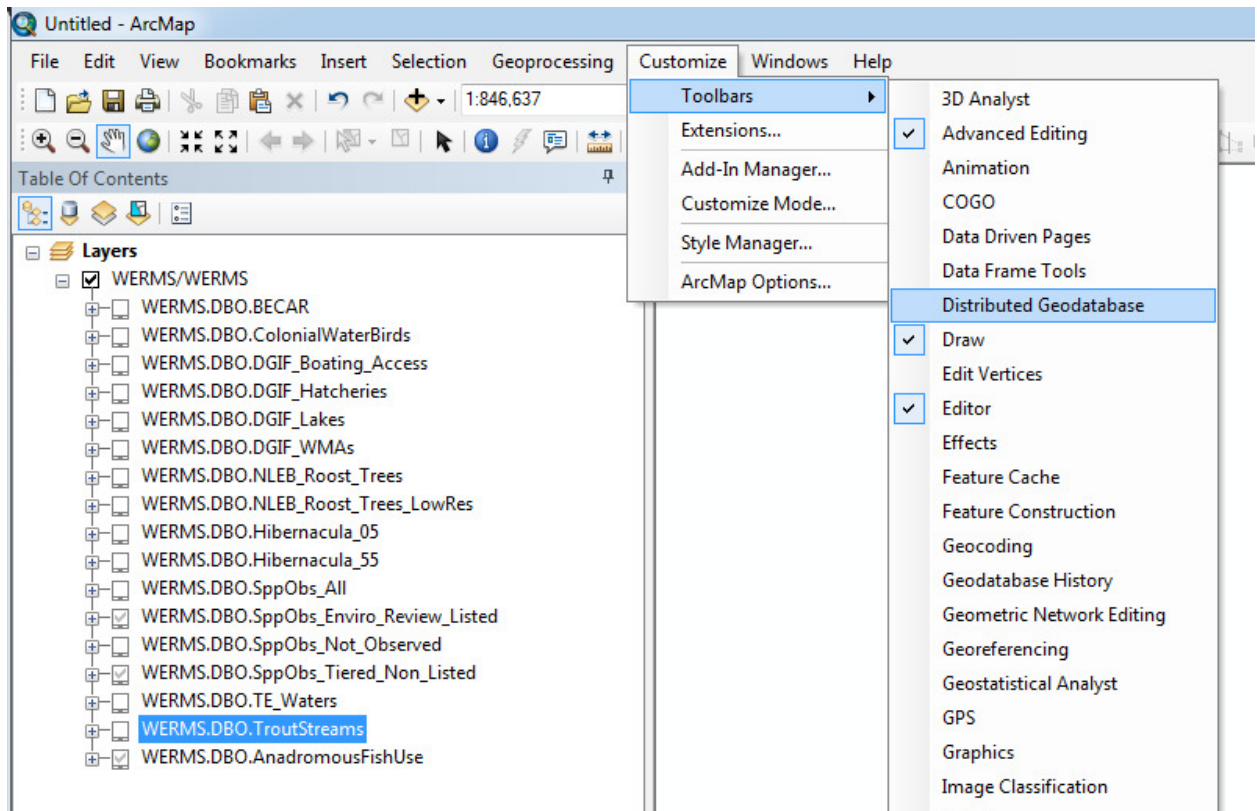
Untitled - ArcMap

File Edit View Bookmarks Insert Selection Geoprocessing Customize Windows Help

1:846,637

Table Of Contents

Layers
WERMS/WERMS
WERMS.DBO.BECAR
WERMS.DBO.ColonialWaterBirds
WERMS.DBO.DGIF_Boating_Access
WERMS.DBO.DGIF_Hatcheries
WERMS.DBO.DGIF_Lakes
WERMS.DBO.DGIF_WMAs
WERMS.DBO.NLEB_Roost_Trees
WERMS.DBO.NLEB_Roost_Trees_LowRes
WERMS.DBO.Hibernacula_05
WERMS.DBO.Hibernacula_55
WERMS.DBO.SppObs_All
WERMS.DBO.SppObs_Enviro_Review_Listed
WERMS.DBO.SppObs_Not_Observed
WERMS.DBO.SppObs_Tiered_Non_Listed
WERMS.DBO.TE_Waters
WERMS.DBO.TroutStreams
WERMS.DBO.AnadromousFishUse

Toolbars
Extensions...
Add-In Manager...
Customize Mode...
Style Manager...
ArcMap Options...

3D Analyst
Advanced Editing
Animation
COGO
Data Driven Pages
Data Frame Tools
Distributed Geodatabase
Draw
Edit Vertices
Editor
Effects
Feature Cache
Feature Construction
Geocoding
Geodatabase History
Geometric Network Editing
Georeferencing
Geostatistical Analyst
GPS
Graphics
Image Classification